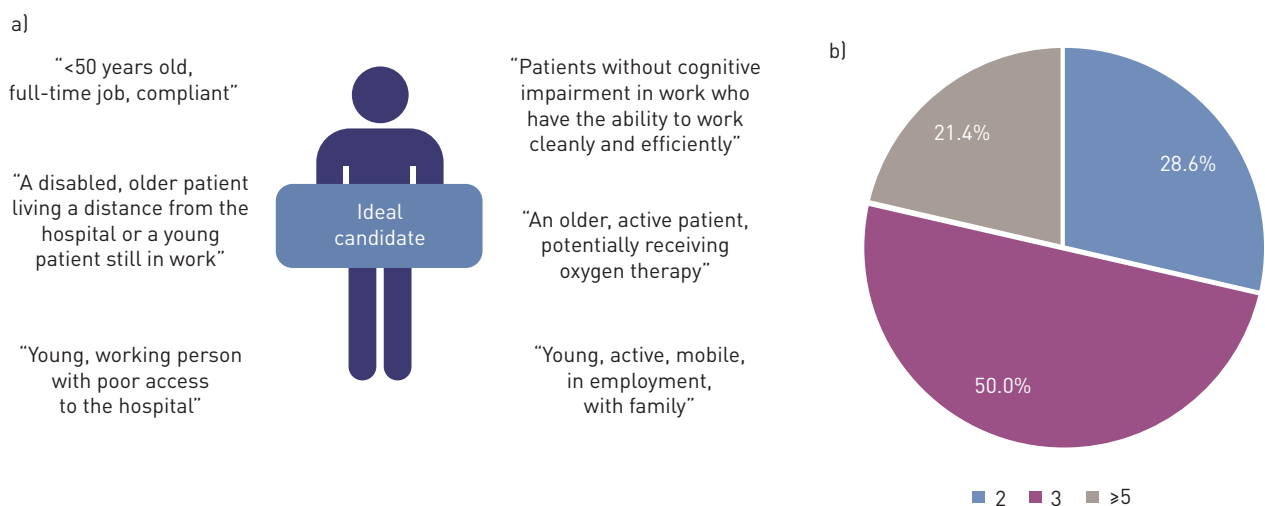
a)

"<50 years old, full-time job, compliant"

"A disabled, older patient living a distance from the hospital or a young patient still in work"

"Young, working person with poor access to the hospital"

Ideal candidate

"Patients without cognitive impairment in work who have the ability to work cleanly and efficiently"

"An older, active patient, potentially receiving oxygen therapy"

"Young, active, mobile, in employment, with family"

b)

28.6%

50.0%

21.4%

2 3 ≥5